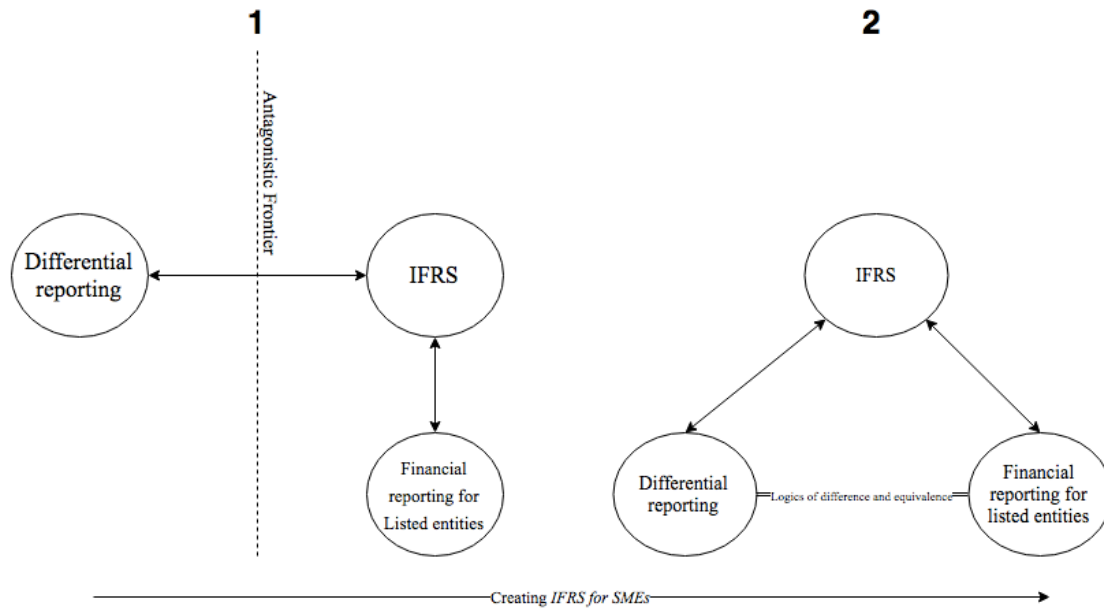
1

2

Antagonistic Frontier

Differential reporting

IFRS

Financial reporting for Listed entities

IFRS

Differential reporting

Logics of difference and equivalence

Financial reporting for listed entities

Creating *IFRS for SMEs*